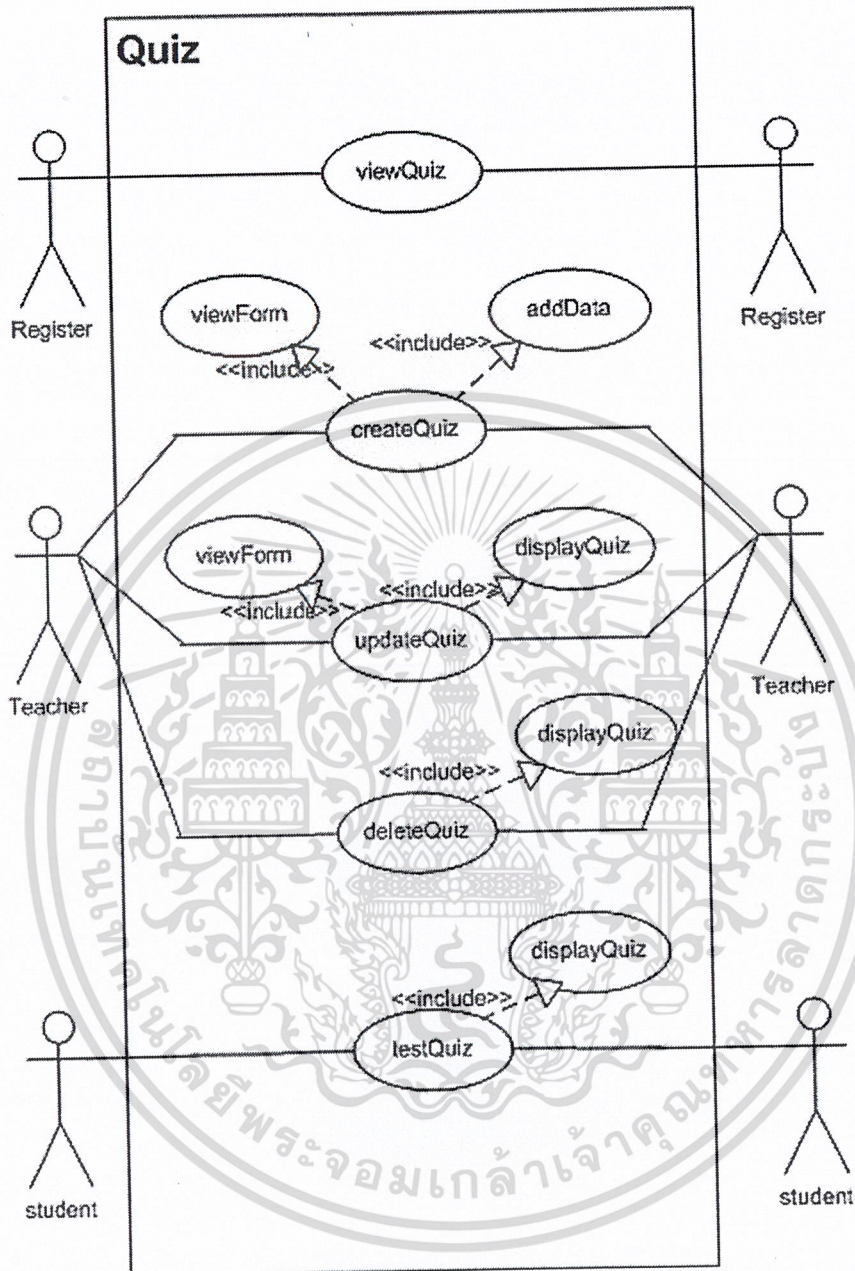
Quiz

viewQuiz

Register

Register

viewForm

addData

<<include>>

<<include>>

createQuiz

Teacher

viewForm

displayQuiz

<<include>>

<<include>>

updateQuiz

Teacher

displayQuiz

<<include>>

deleteQuiz

displayQuiz

<<include>>

testQuiz

student

student

มหาวิทยาลัยเทคโนโลยีพระจอมเกล้าเจ้าคุณทหารลาดกระบัง